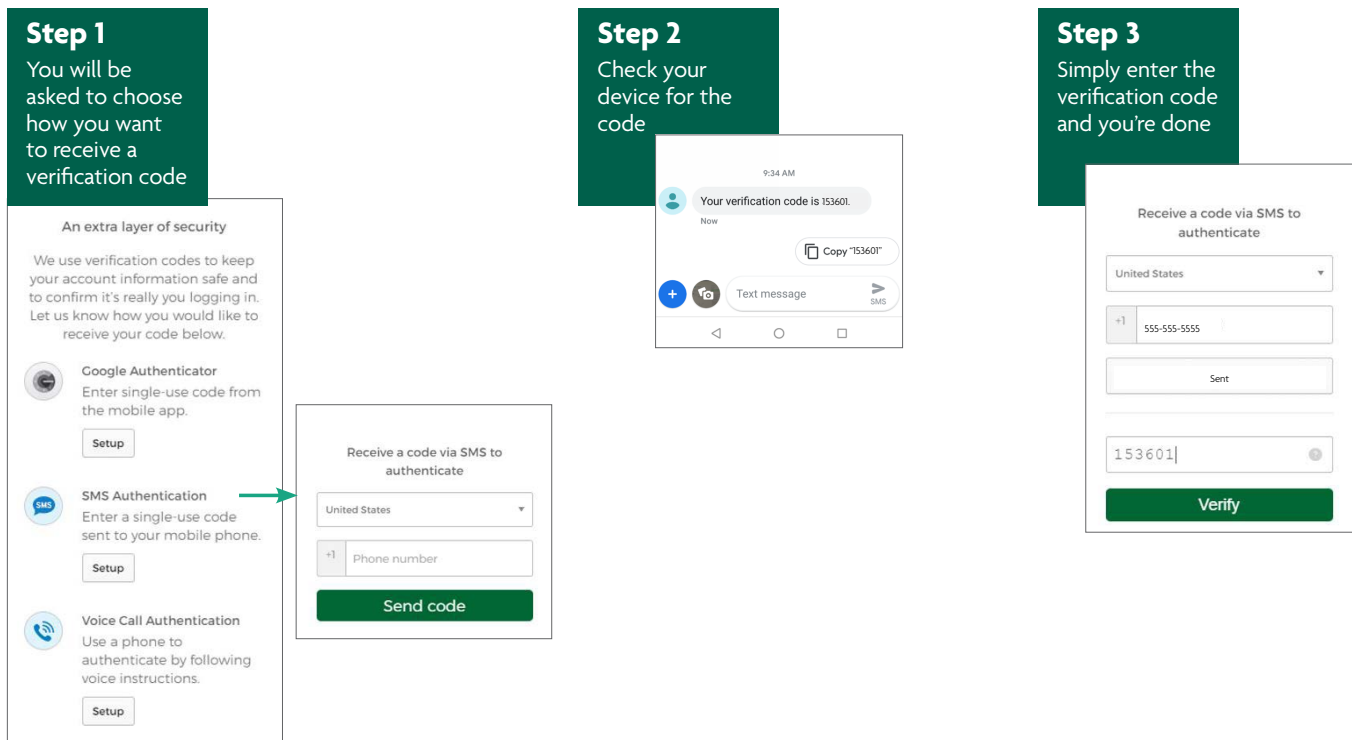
Step 1
You will be asked to choose how you want to receive a verification code

An extra layer of security

We use verification codes to keep your account information safe and to confirm it's really you logging in. Let us know how you would like to receive your code below.

Google Authenticator
Enter single-use code from the mobile app.
Setup

SMS
SMS Authentication
Enter a single-use code sent to your mobile phone.
Setup

Voice Call Authentication
Use a phone to authenticate by following voice instructions.
Setup

Receive a code via SMS to authenticate
United States
+1 Phone number
Send code

Step 2
Check your device for the code

9:34 AM
Your verification code is 153601.
Now
Copy "153601"
Text message
SMS

Step 3
Simply enter the verification code and you're done

Receive a code via SMS to authenticate
United States
+1 555-555-5555
Sent
153601
Verify